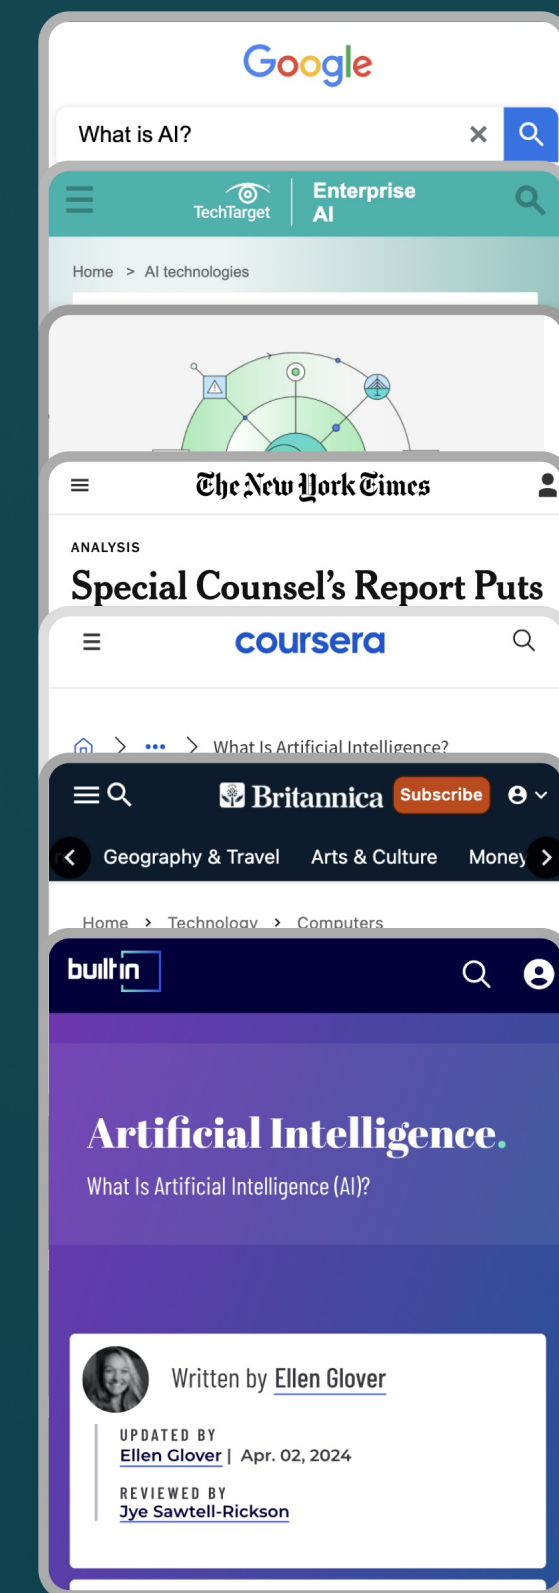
Google

What is AI?

TechTarget | Enterprise AI

Home > AI technologies

The New York Times

ANALYSIS

Special Counsel's Report Puts

coursera

> ••• > What Is Artificial Intelligence?

Britannica Subscribe

Geography & Travel Arts & Culture Money

Home > Technology > Computers

builtin

Artificial Intelligence.

What Is Artificial Intelligence (AI)?

Written by Ellen Glover

UPDATED BY
Ellen Glover | Apr. 02, 2024

REVIEWED BY
Jye Sawtell-Rickson